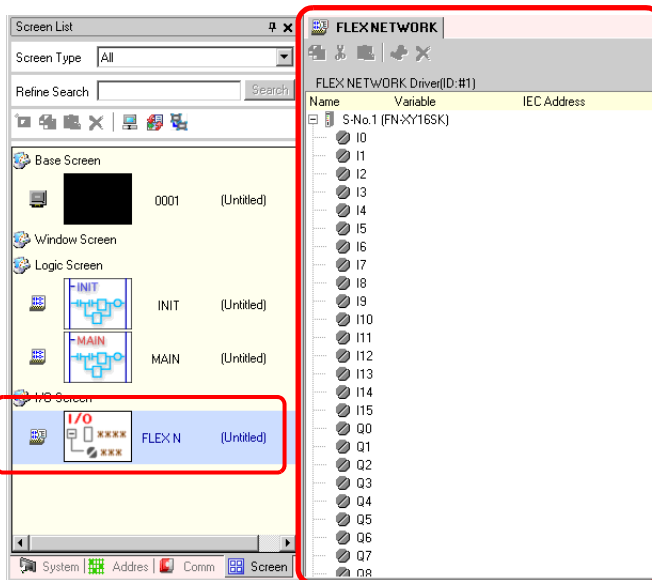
Screen List
Screen Type All
Refine Search Search
Base Screen
0001 (Untitled)
Window Screen
Logic Screen
INIT
INIT (Untitled)
MAIN
MAIN (Untitled)
I/O Screen
I/O
xxxx
xxx
FLEX N (Untitled)
System Addres Comm Screen

FLEXNETWORK
FLEX NETWORK Driver(ID:#1)
Name Variable IEC Address
S-No.1 (FN-XY16SK)
I0
I1
I2
I3
I4
I5
I6
I7
I8
I9
I10
I11
I12
I13
I14
I15
Q0
Q1
Q2
Q3
Q4
Q5
Q6
Q7
Q8